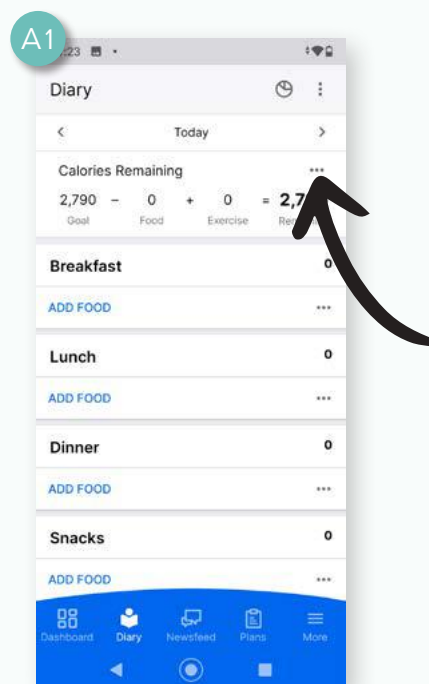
A1

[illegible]23

Diary

<

Today

>

Calories Remaining

...

2,790 − 0 + 0 = 2,7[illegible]

Goal Food Exercise Re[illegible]

Breakfast

0

ADD FOOD

...

Lunch

0

ADD FOOD

...

Dinner

0

ADD FOOD

...

Snacks

0

ADD FOOD

...

Dashboard Diary Newsfeed Plans More